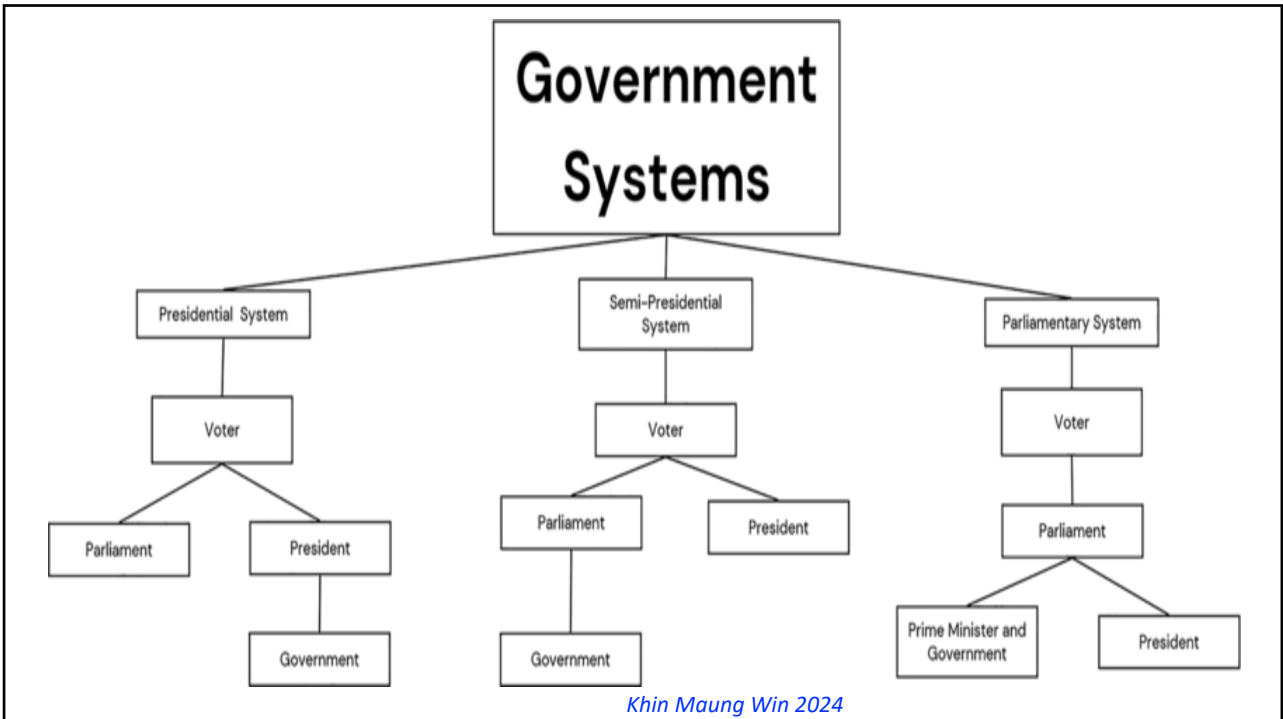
Government Systems

Presidential System

Voter

Parliament

President

Government

Semi-Presidential System

Voter

Parliament

President

Government

Parliamentary System

Voter

Parliament

Prime Minister and Government

President

Khin Maung Win 2024